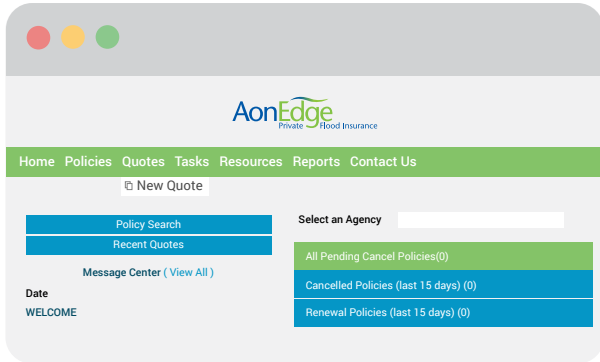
AonEdge
Private Flood Insurance

Home Policies Quotes Tasks Resources Reports Contact Us

New Quote

Policy Search
Recent Quotes

Message Center ( View All )

Date
WELCOME

Select an Agency

All Pending Cancel Policies(0)
Cancelled Policies (last 15 days) (0)
Renewal Policies (last 15 days) (0)